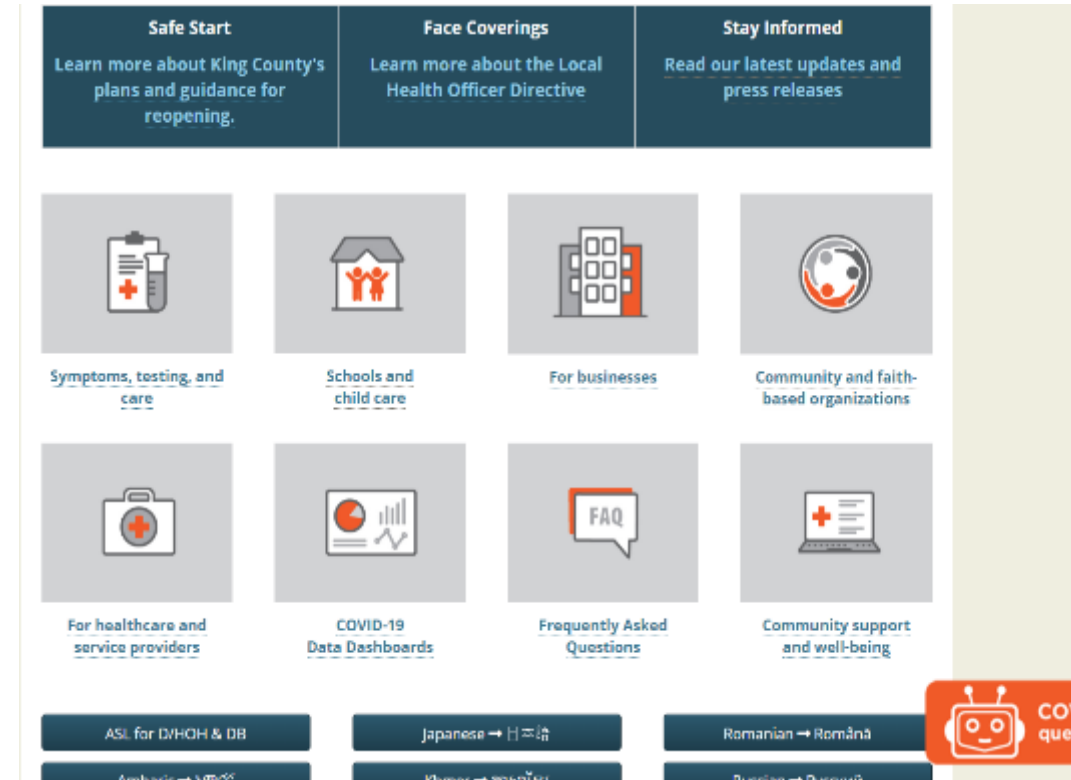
Safe Start
Learn more about King County's plans and guidance for reopening.

Face Coverings
Learn more about the Local Health Officer Directive

Stay Informed
Read our latest updates and press releases

Symptoms, testing, and care

Schools and child care

For businesses

Community and faith-based organizations

FAQ

For healthcare and service providers

COVID-19 Data Dashboards

Frequently Asked Questions

Community support and well-being

ASL for D/HOH & DB

Japanese → 日本語

Romanian → Română

COV
que

Amharic → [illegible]

Khmer → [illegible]

Russian → Русский